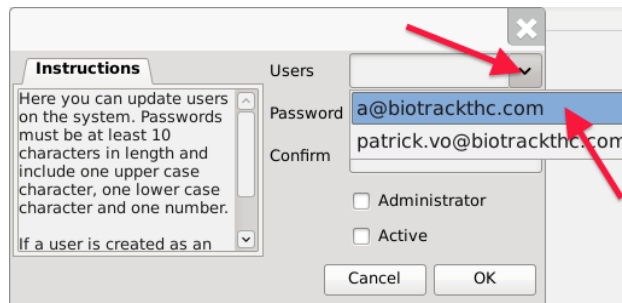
Instructions

Here you can update users on the system. Passwords must be at least 10 characters in length and include one upper case character, one lower case character and one number.

If a user is created as an

Users

Password

Confirm

a@biotrackthc.com

patrick.vo@biotrackthc.com

Administrator

Active

Cancel

OK